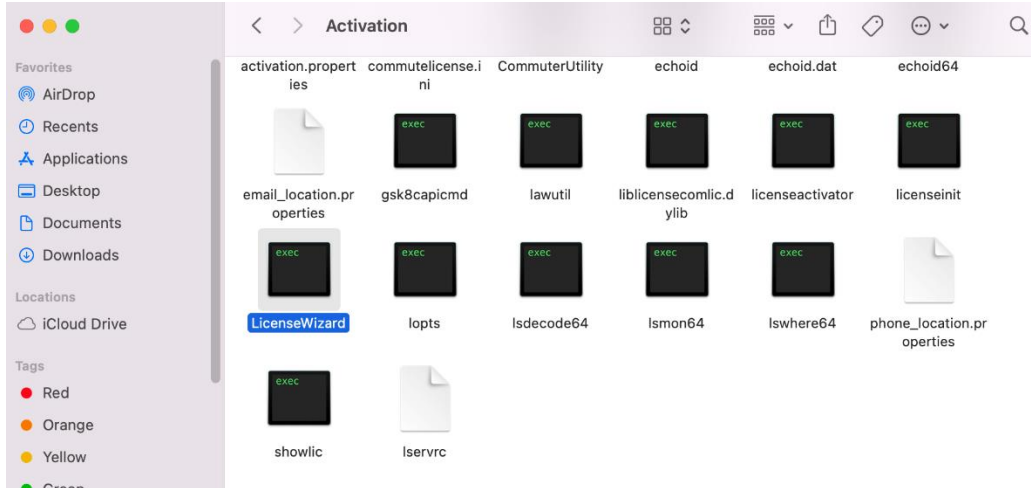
Activation

Favorites
AirDrop
Recents
Applications
Desktop
Documents
Downloads

Locations
iCloud Drive

Tags
Red
Orange
Yellow
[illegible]

activation.properties
commutelicense.ini
CommuterUtility
echoid
echoid.dat
echoid64

exec
exec
exec
exec
exec

email_location.properties
gsk8capicmd
lawutil
liblicensecomlic.dylib
licenseactivator
licenseinit

exec
exec
exec
exec
exec

LicenseWizard
lopts
lsdecode64
lsmon64
lswhere64
phone_location.properties

exec

showlic
lservrc